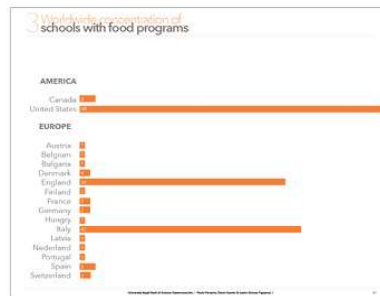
3 Worldwide concentration of schools with food programs

AMERICA

Canada
United States

EUROPE

Austria
Belgium
Bulgaria
Denmark
England
Finland
France
Germany
Hungary
Italy
Latvia
Nederland
Portugal
Spain
Switzerland

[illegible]